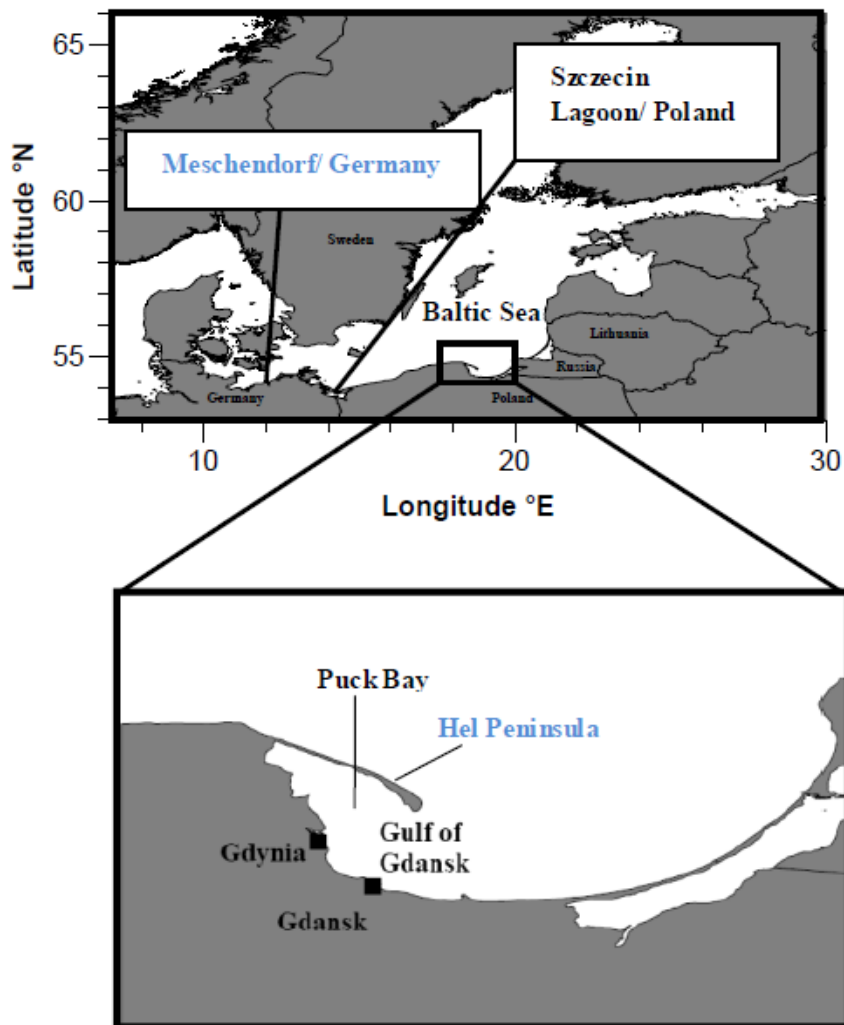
65

60

55

Latitude °N

Szczecin Lagoon/ Poland

Meschendorf/ Germany

Sweden

Baltic Sea

Lithuania

Russia

Germany

Poland

10

20

30

Longitude °E

Puck Bay

Hel Peninsula

Gulf of Gdansk

Gdynia

Gdansk